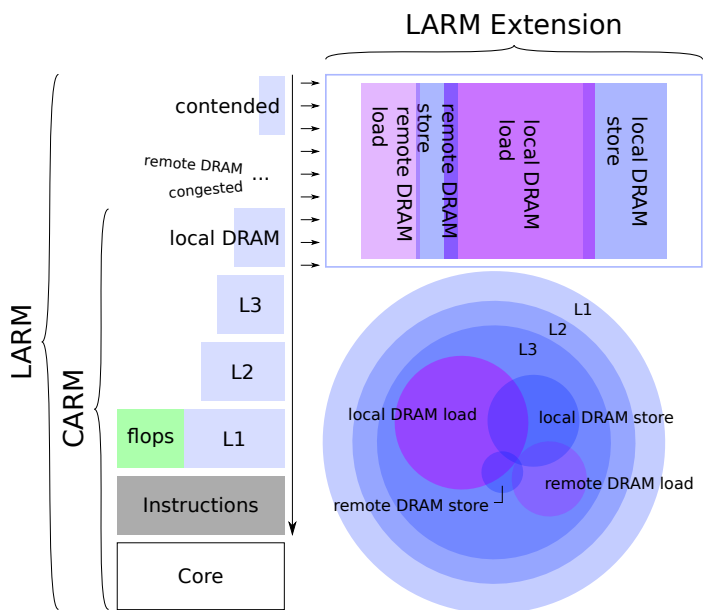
LARM Extension

contended

remote DRAM congested ...

local DRAM

L3

L2

flops L1

Instructions

Core

LARM

CARM

remote DRAM load

remote DRAM store

local DRAM load

local DRAM store

L1

L2

L3

local DRAM load

local DRAM store

remote DRAM store

remote DRAM load